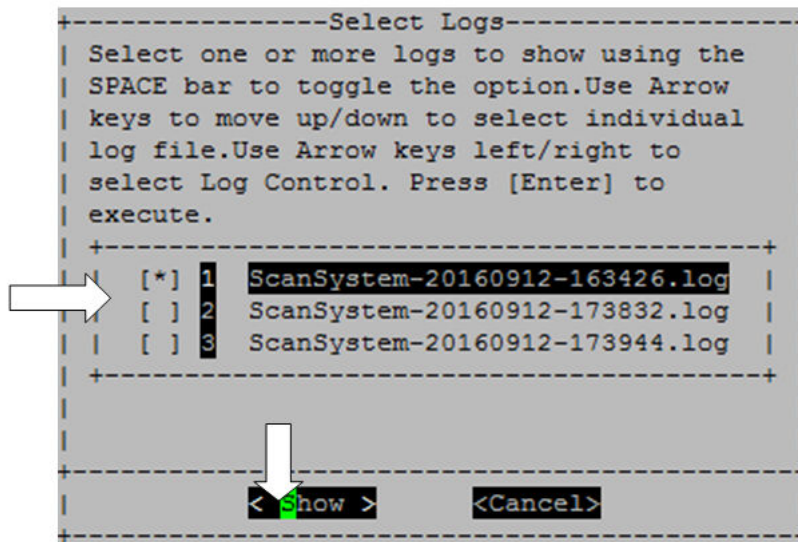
+----------------Select Logs-------------------
| Select one or more logs to show using the
| SPACE bar to toggle the option.Use Arrow
| keys to move up/down to select individual
| log file.Use Arrow keys left/right to
| select Log Control. Press [Enter] to
| execute.
| +----------------------------------------+
| | [*] 1 ScanSystem-20160912-163426.log |
| | [ ] 2 ScanSystem-20160912-173832.log |
| | [ ] 3 ScanSystem-20160912-173944.log |
| +----------------------------------------+
|
|
+----------------------------------------------
| < Show > <Cancel>
+----------------------------------------------